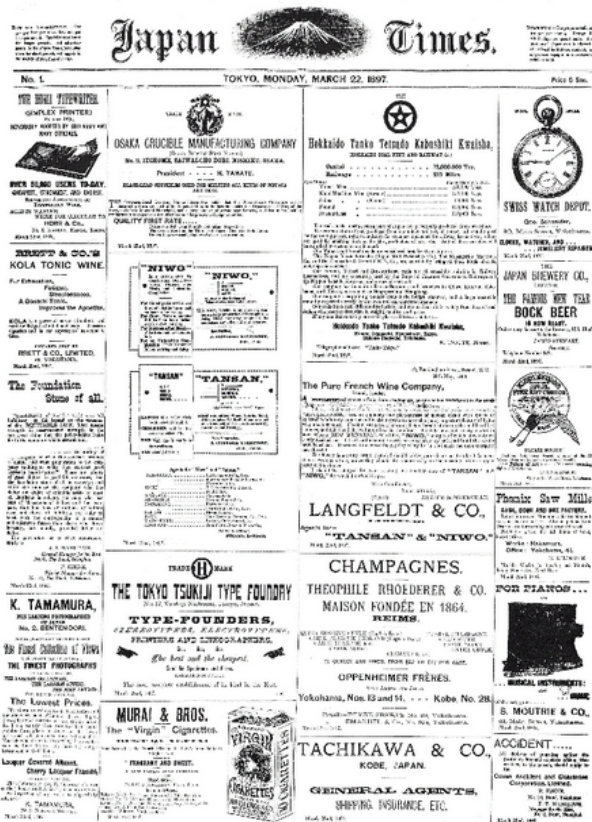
Japan Times.

No. 1.  TOKYO, MONDAY, MARCH 22, 1897.  Price 5 Sen.

THE HORI TYPEWRITER.
(SIMPLEX PRINTER)
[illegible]
OVER 50,000 USERS TO-DAY.
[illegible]
HORY & CO.
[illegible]

BRETT & CO.'S
KOLA TONIC WINE.
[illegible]
BRETT & CO., LIMITED.
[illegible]

The Foundation Stone of all.
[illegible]

K. TAMAMURA,
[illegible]
No. 2, BENTENDORI.
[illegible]
THE FINEST PHOTOGRAPHS
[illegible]
The Lowest Prices.
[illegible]
Lacquer Covered Albums.
Cherry Lacquer Frames.
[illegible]
K. TAMAMURA.
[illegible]

OSAKA CRUCIBLE MANUFACTURING COMPANY
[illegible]
President . . . . . N. TAKAYE.
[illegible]
QUALITY FIRST RATE.
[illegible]

"NIWO"
"NIWO,"
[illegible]

"TANSAN"
"TANSAN,"
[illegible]

TRADE MARK
THE TOKYO TSUKIJI TYPE FOUNDRY
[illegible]
TYPE-FOUNDERS,
STEREOTYPERS, ELECTROTYPERS,
PRINTING AND LITHOGRAPHERS.
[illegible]
The best and the cheapest.
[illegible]

MURAI & BROS.
The "Virgin" Cigarettes.
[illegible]
VIRGIN
CIGARETTES

Hokkaido Tanko Tetsudo Kabushiki Kwaisha.
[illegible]
Hokkaido Tanko Tetsudo Kabushiki Kwaisha,
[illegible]

The Pure French Wine Company,
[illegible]
"TANSAN"
"NIWO"
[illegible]

LANGFELDT & CO.,
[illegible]
"TANSAN" & "NIWO."
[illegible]

CHAMPAGNES.
THEOPHILE RHOEDERER & CO.
MAISON FONDÉE EN 1864.
REIMS.
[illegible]
OPPENHEIMER FRÈRES.
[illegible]
Yokohama, Nos. 13 and 14. . . . Kobe, No. 28.
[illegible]

TACHIKAWA & CO.,
KOBE, JAPAN.
GENERAL AGENTS,
SHIPPING, INSURANCE, ETC.
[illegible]

SWISS WATCH DEPOT.
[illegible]
CLOCKS, WATCHES, AND . . . JEWELLERY REPAIRED.
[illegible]

JAPAN BREWERY CO.,
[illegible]
THE FAMOUS NEW YEAR
BOCK BEER
IS NOW READY.
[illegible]

Phoenix Saw Mills
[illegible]

FOR PIANOS . . .
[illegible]
MUSICAL INSTRUMENTS
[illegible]
S. MOUTRIE & CO.,
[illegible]

ACCIDENT . . . .
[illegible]
Ocean Accident and Guarantee Corporation, Limited.
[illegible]